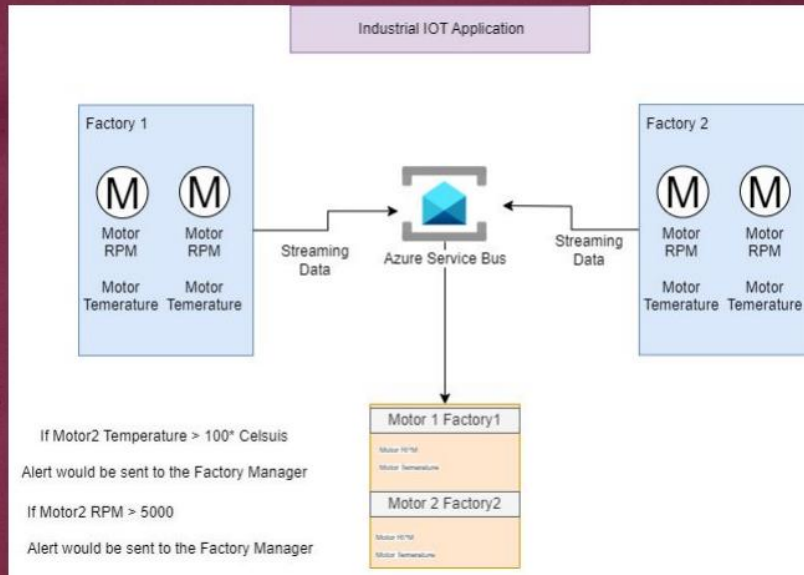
Industrial IOT Application

Factory 1

M M

Motor RPM

Motor Temerature

Motor RPM

Motor Temerature

Streaming Data

Azure Service Bus

Streaming Data

Factory 2

M M

Motor RPM

Motor Temerature

Motor RPM

Motor Temerature

If Motor2 Temperature > 100° Celsuis

Alert would be sent to the Factory Manager

If Motor2 RPM > 5000

Alert would be sent to the Factory Manager

Motor 1 Factory1

Motor RPM

Motor Temerature

Motor 2 Factory2

Motor RPM

Motor Temerature